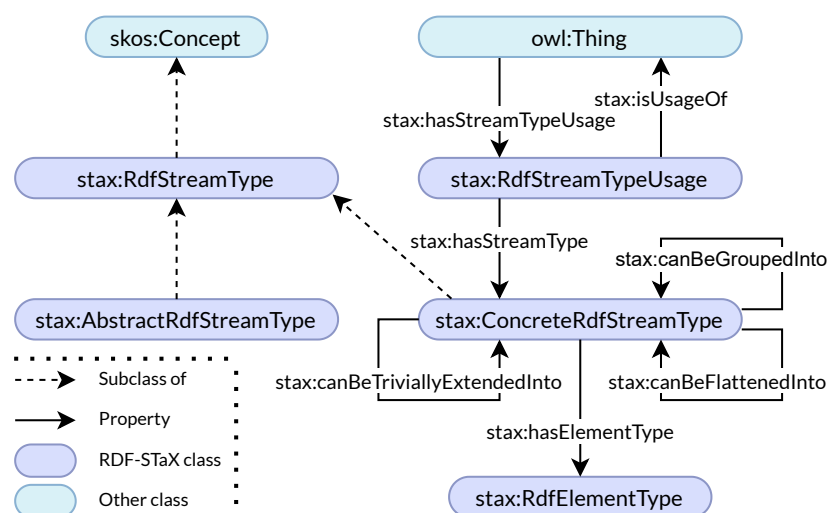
skos:Concept

owl:Thing

stax:hasStreamTypeUsage

stax:isUsageOf

stax:RdfStreamType

stax:RdfStreamTypeUsage

stax:hasStreamType

stax:canBeGroupedInto

stax:AbstractRdfStreamType

stax:ConcreteRdfStreamType

stax:canBeTriviallyExtendedInto

stax:canBeFlattenedInto

stax:hasElementType

stax:RdfElementType

Subclass of

Property

RDF-STaX class

Other class